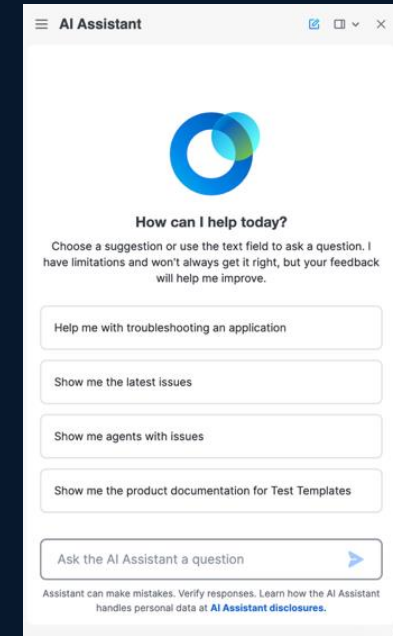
AI Assistant

How can I help today?

Choose a suggestion or use the text field to ask a question. I have limitations and won't always get it right, but your feedback will help me improve.

Help me with troubleshooting an application

Show me the latest issues

Show me agents with issues

Show me the product documentation for Test Templates

Ask the AI Assistant a question

Assistant can make mistakes. Verify responses. Learn how the AI Assistant handles personal data at AI Assistant disclosures.